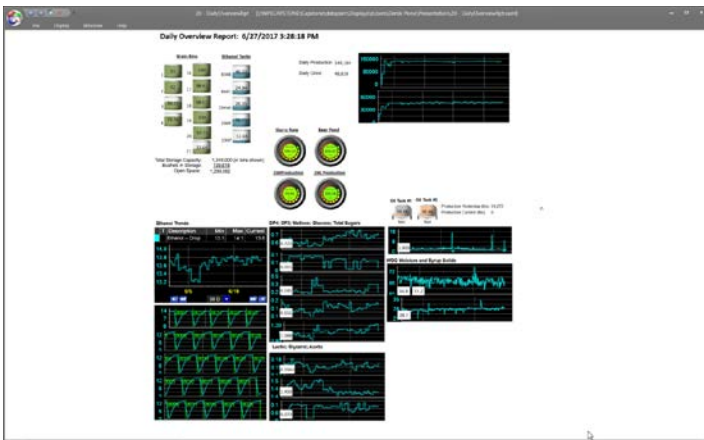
File Display Window Help

Daily Overview Report: 6/27/2017 3:28:18 PM

Grain Bins

Ethanol Tanks

Daily Production

Daily Grind

Total Storage Capacity
Bushels in Storage
Open Space

Ethanol Trends

Description Min Max Current

Ethanol – Drop

DP4 / DP3 / Maltose / Glucose / Total Sugars

Lactic / Glycerol / Acetic

WDG Moisture and Syrup Solids

Production Yesterday (lbs)
Production Current (lbs)